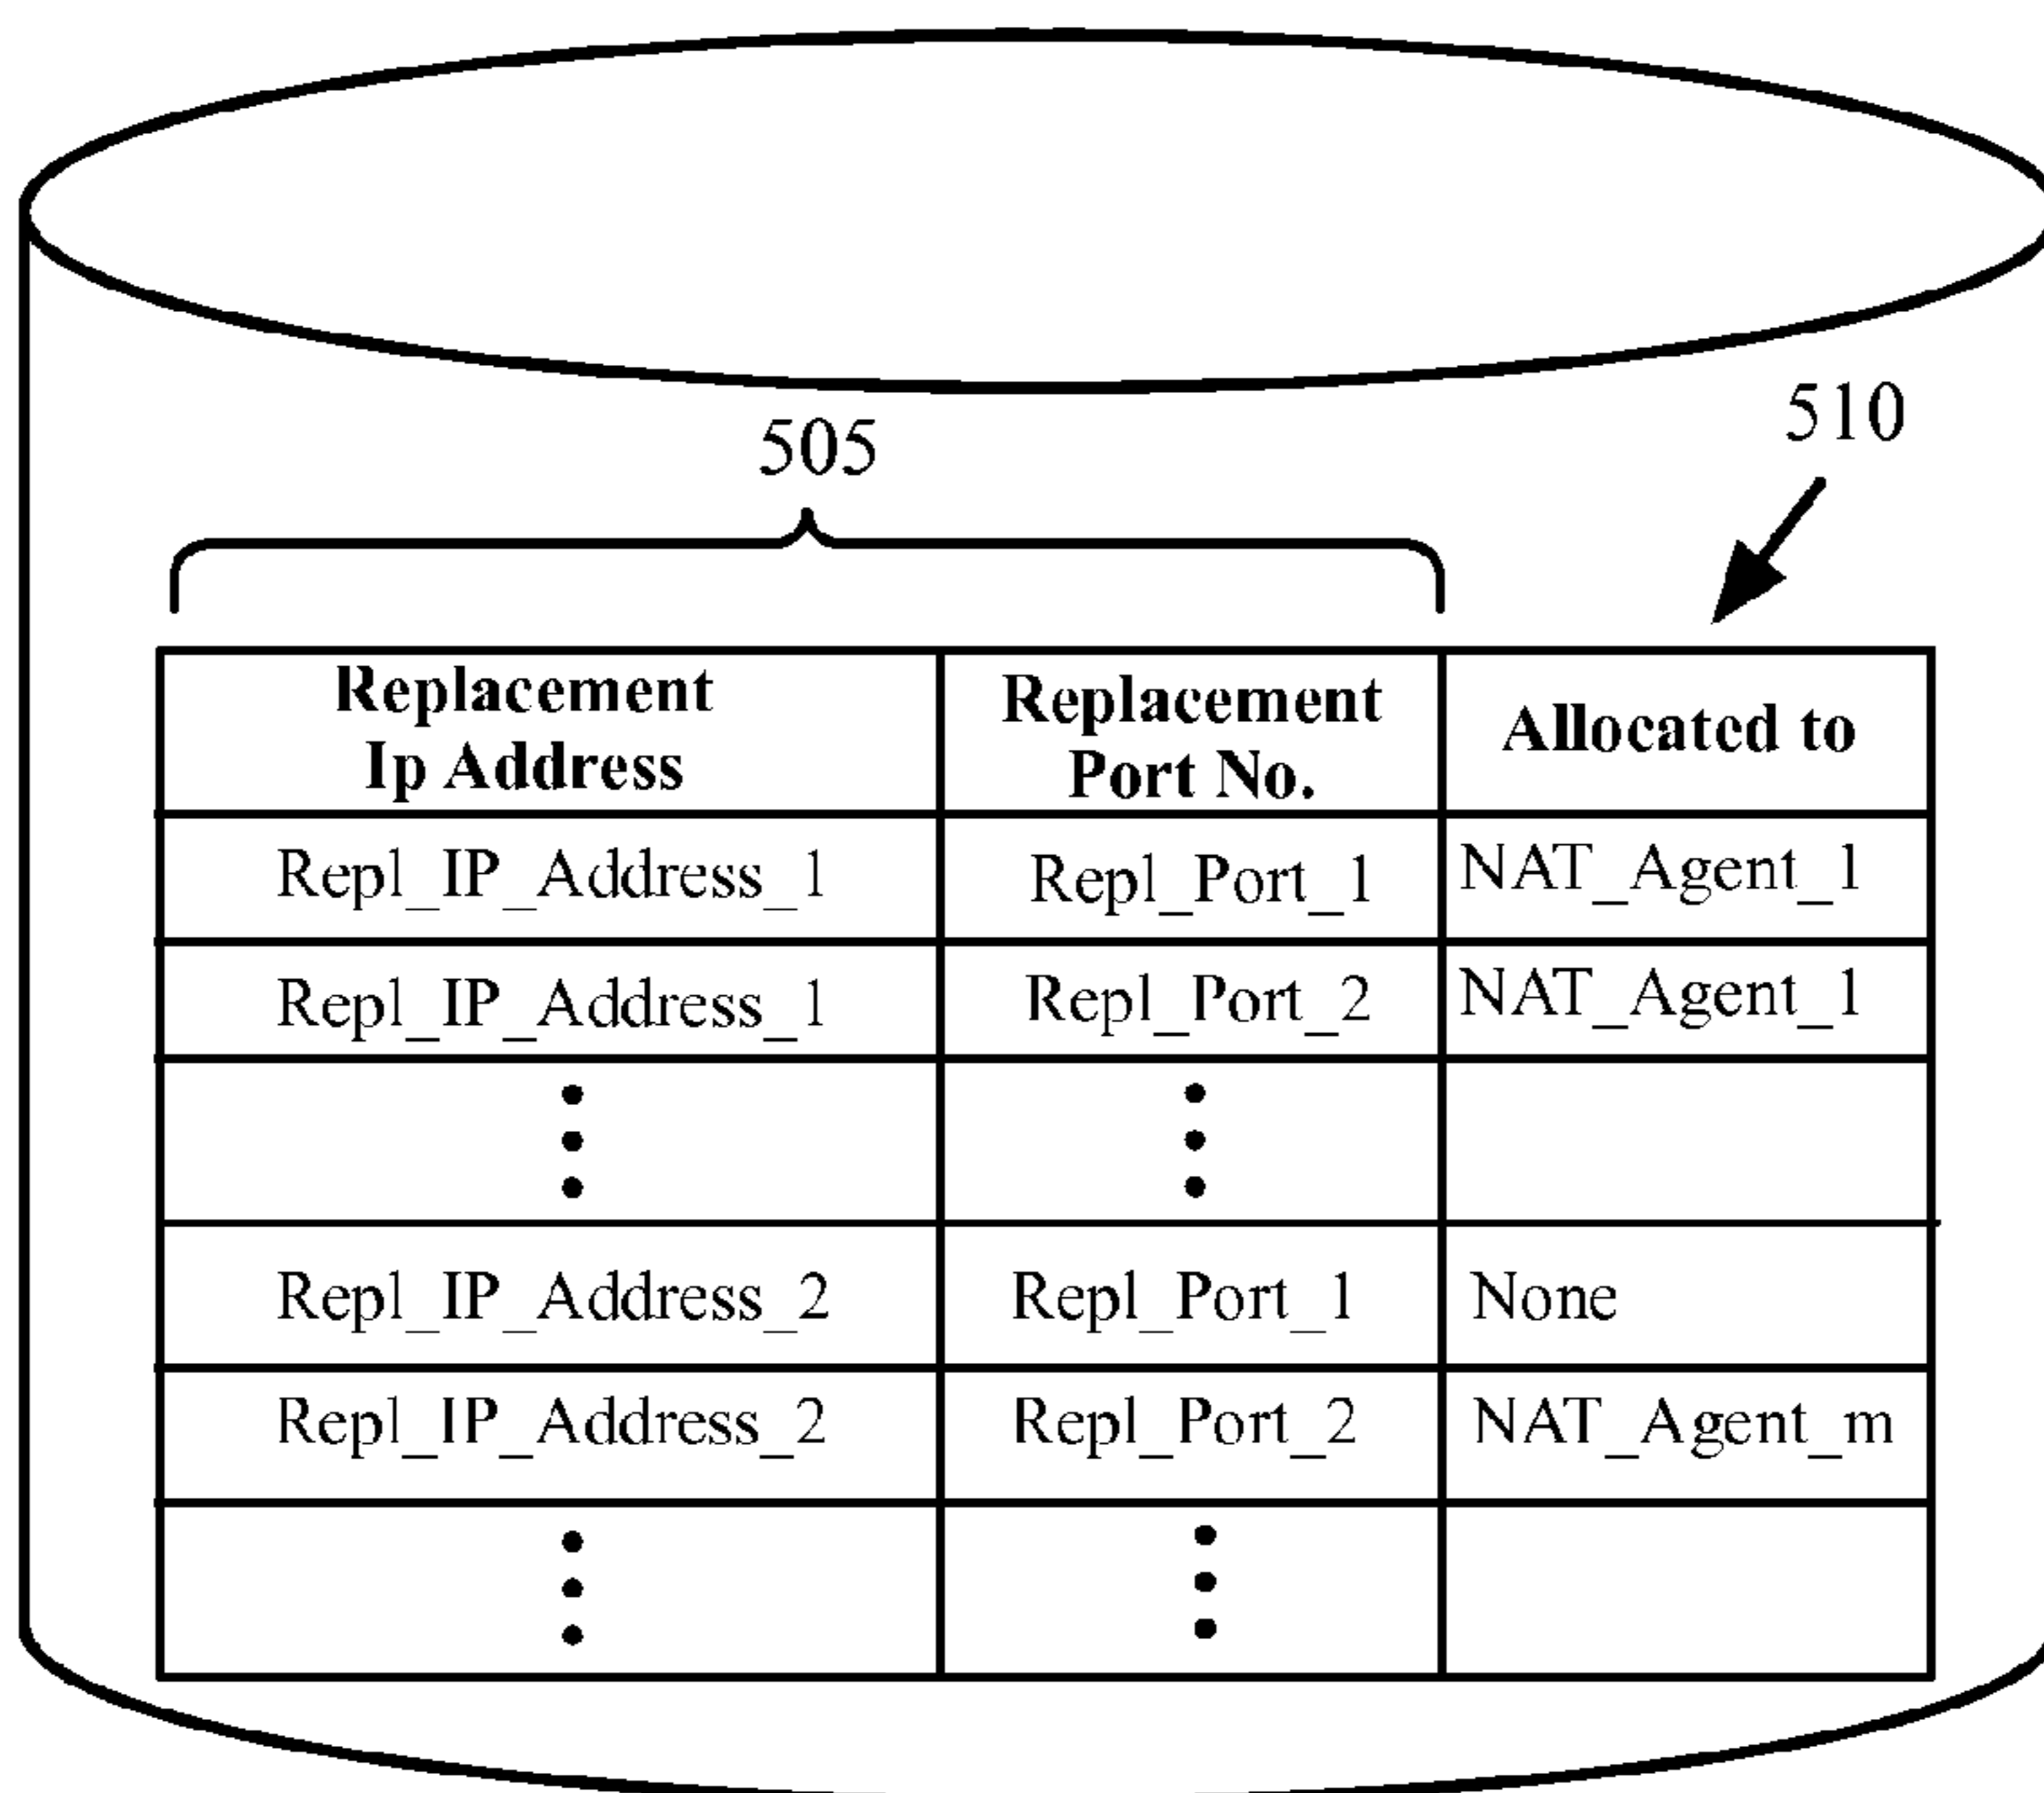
505

510

| Replacement Ip Address | Replacement Port No. | Allocated to |
|---|---|---|
| Repl_IP_Address_1 | Repl_Port_1 | NAT_Agent_1 |
| Repl_IP_Address_1 | Repl_Port_2 | NAT_Agent_1 |
| ⋮ | ⋮ | |
| Repl_IP_Address_2 | Repl_Port_1 | None |
| Repl_IP_Address_2 | Repl_Port_2 | NAT_Agent_m |
| ⋮ | ⋮ | |